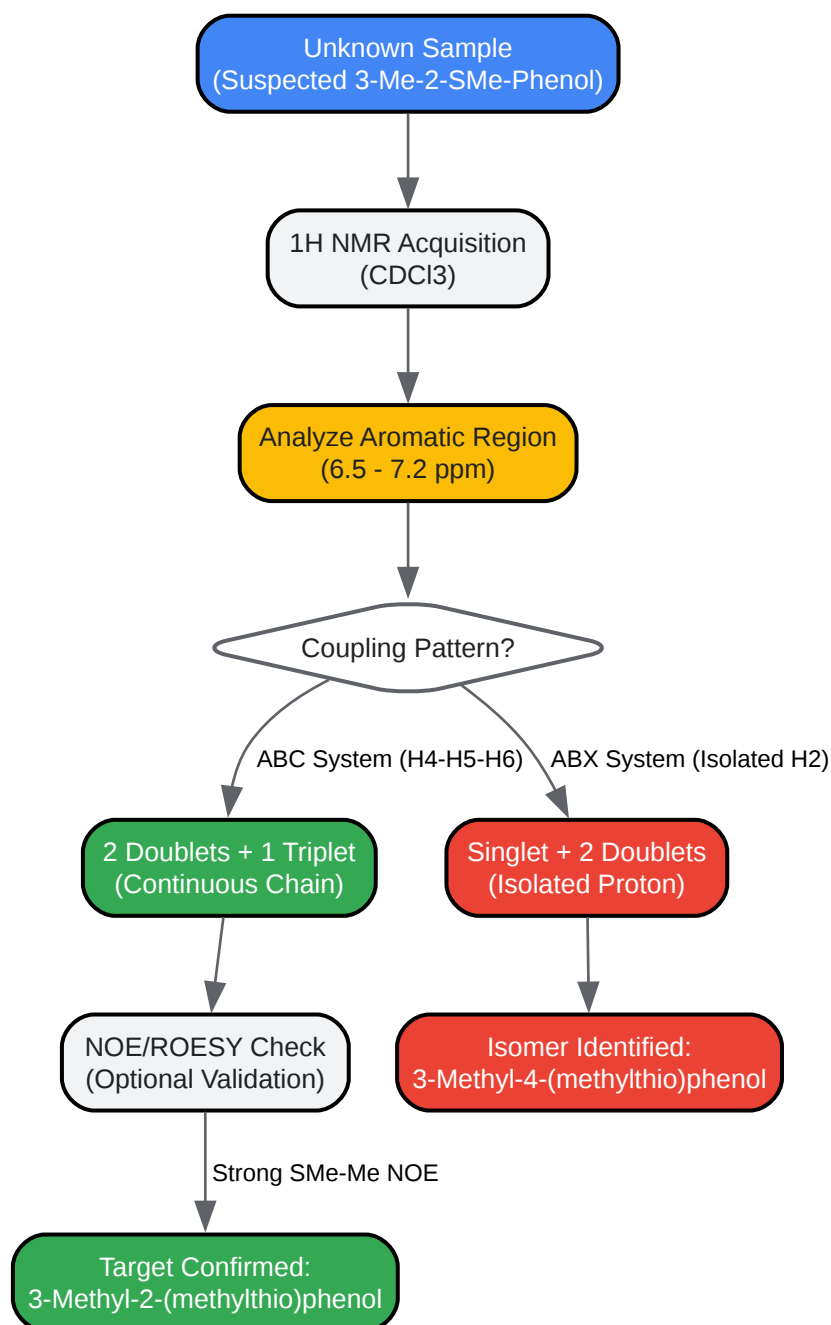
Unknown Sample
(Suspected 3-Me-2-SMe-Phenol)

1H NMR Acquisition
(CDCl3)

Analyze Aromatic Region
(6.5 - 7.2 ppm)

Coupling Pattern?

ABC System (H4-H5-H6)

ABX System (Isolated H2)

2 Doublets + 1 Triplet
(Continuous Chain)

Singlet + 2 Doublets
(Isolated Proton)

NOE/ROESY Check
(Optional Validation)

Isomer Identified:
3-Methyl-4-(methylthio)phenol

Strong SMe-Me NOE

Target Confirmed:
3-Methyl-2-(methylthio)phenol